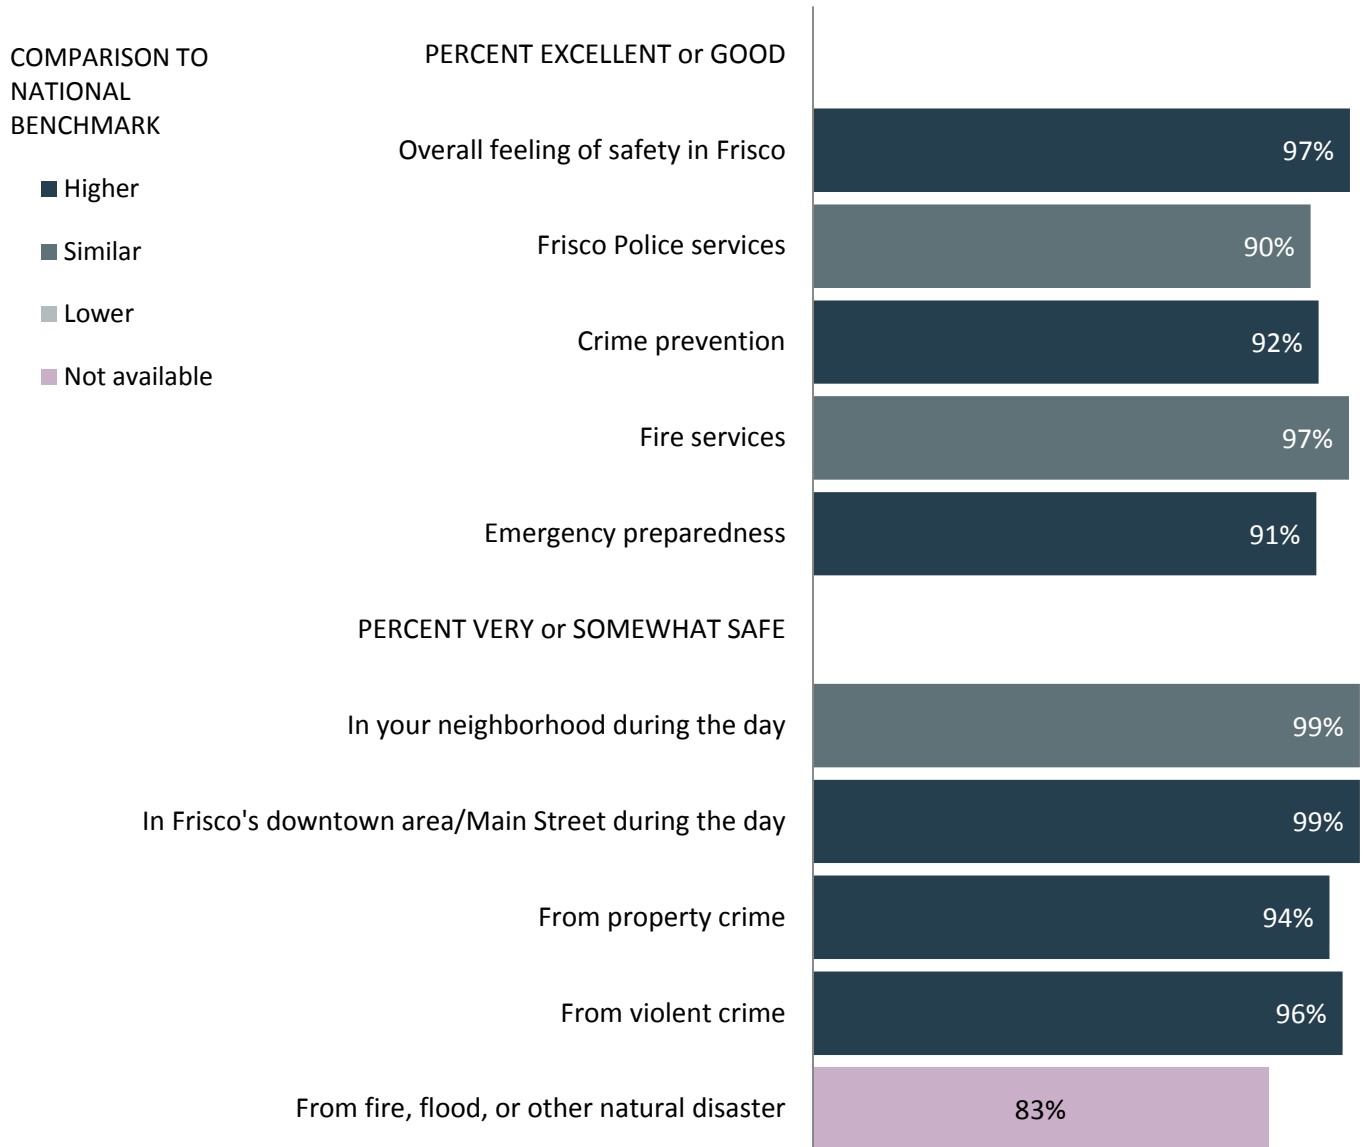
COMPARISON TO NATIONAL BENCHMARK

Higher

Similar

Lower

Not available

PERCENT EXCELLENT or GOOD

Overall feeling of safety in Frisco 97%

Frisco Police services 90%

Crime prevention 92%

Fire services 97%

Emergency preparedness 91%

PERCENT VERY or SOMEWHAT SAFE

In your neighborhood during the day 99%

In Frisco's downtown area/Main Street during the day 99%

From property crime 94%

From violent crime 96%

From fire, flood, or other natural disaster 83%